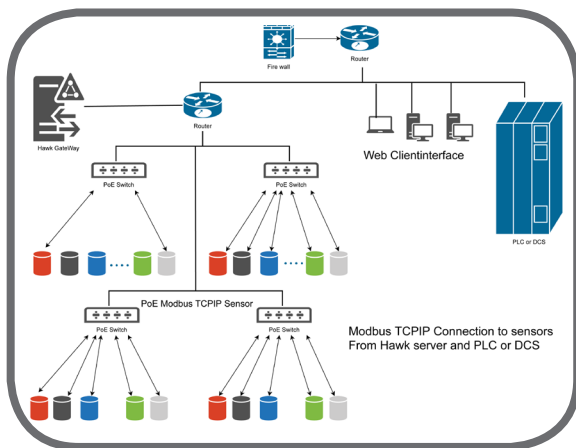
Fire wall

Router

Hawk GateWay

Router

Web Clientinterface

PoE Switch

PoE Switch

PLC or DCS

PoE Modbus TCPIP Sensor

PoE Switch

PoE Switch

Modbus TCPIP Connection to sensors From Hawk server and PLC or DCS